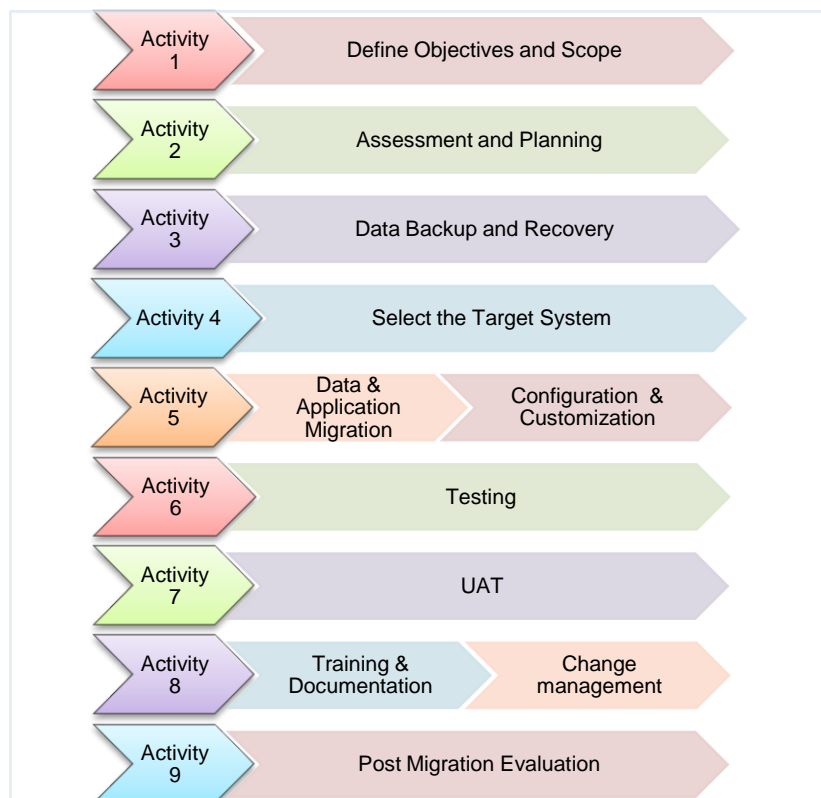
Activity 1
Define Objectives and Scope

Activity 2
Assessment and Planning

Activity 3
Data Backup and Recovery

Activity 4
Select the Target System

Activity 5
Data & Application Migration
Configuration & Customization

Activity 6
Testing

Activity 7
UAT

Activity 8
Training & Documentation
Change management

Activity 9
Post Migration Evaluation